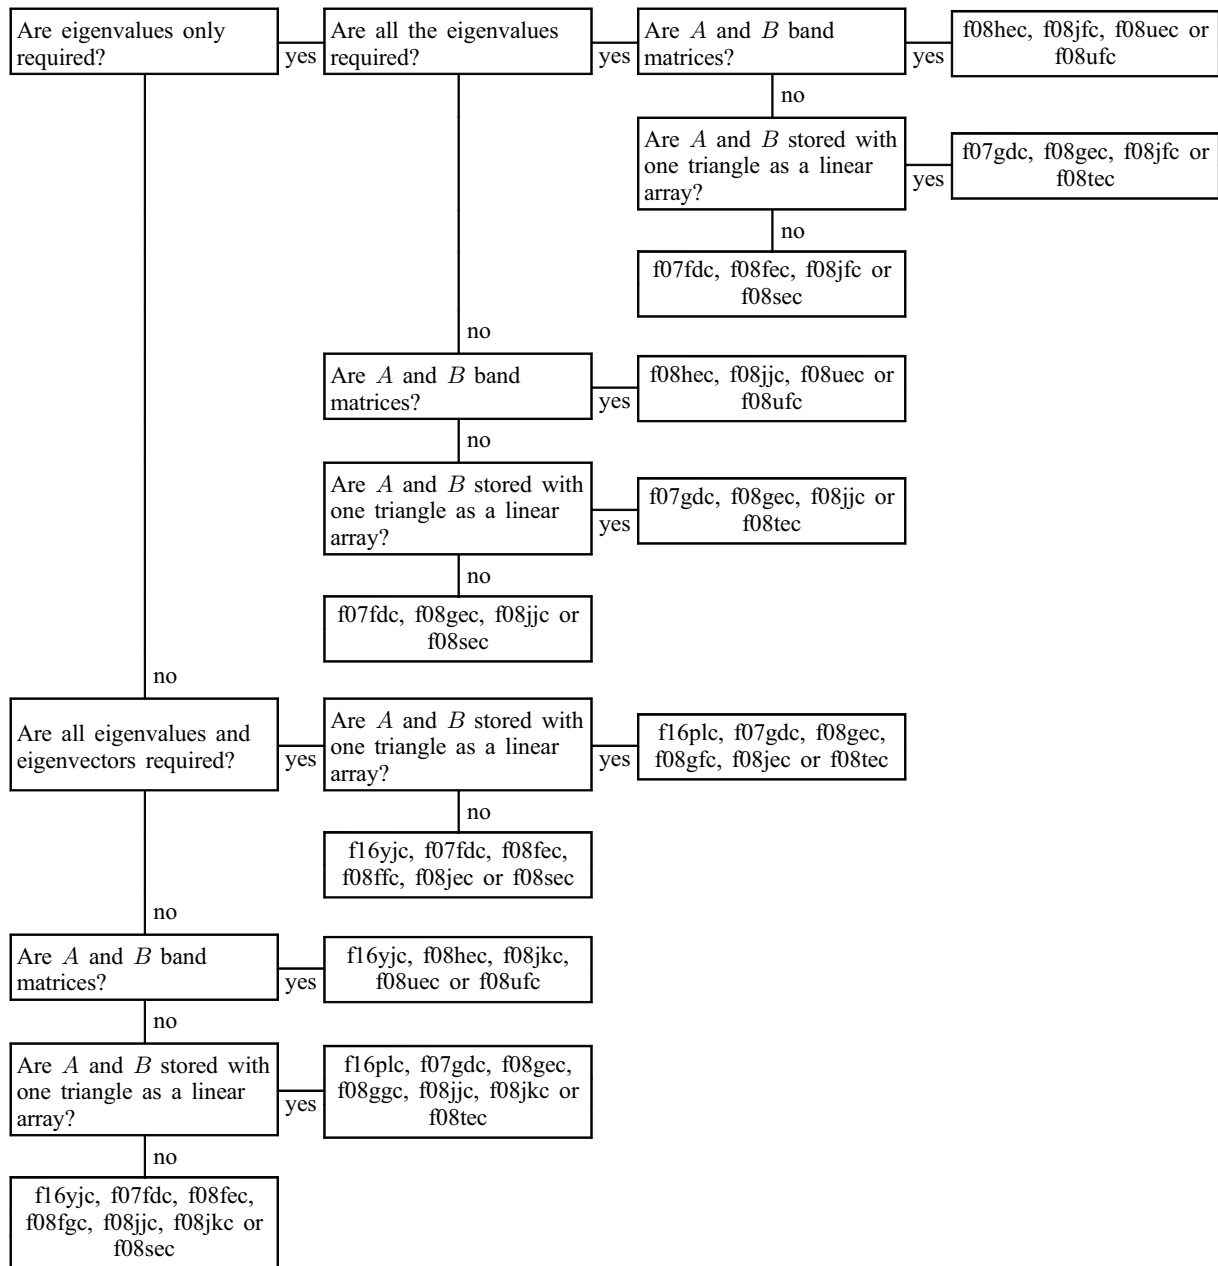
Are eigenvalues only required?

yes

Are all the eigenvalues required?

yes

Are $A$ and $B$ band matrices?

yes

f08hec, f08jfc, f08uec or f08ufc

no

Are $A$ and $B$ stored with one triangle as a linear array?

yes

f07gdc, f08gec, f08jfc or f08tec

no

f07fdc, f08fec, f08jfc or f08sec

no

Are $A$ and $B$ band matrices?

yes

f08hec, f08jjc, f08uec or f08ufc

no

Are $A$ and $B$ stored with one triangle as a linear array?

yes

f07gdc, f08gec, f08jjc or f08tec

no

f07fdc, f08gec, f08jjc or f08sec

no

Are all eigenvalues and eigenvectors required?

yes

Are $A$ and $B$ stored with one triangle as a linear array?

yes

f16plc, f07gdc, f08gec, f08gfc, f08jec or f08tec

no

f16yjc, f07fdc, f08fec, f08ffc, f08jec or f08sec

no

Are $A$ and $B$ band matrices?

yes

f16yjc, f08hec, f08jkc, f08uec or f08ufc

no

Are $A$ and $B$ stored with one triangle as a linear array?

yes

f16plc, f07gdc, f08gec, f08ggc, f08jjc, f08jkc or f08tec

no

f16yjc, f07fdc, f08fec, f08fgc, f08jjc, f08jkc or f08sec